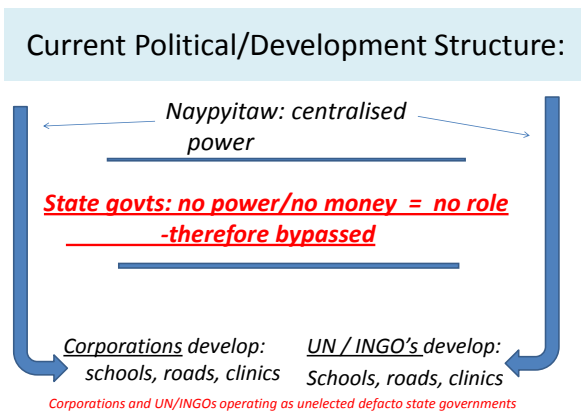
Current Political/Development Structure:

Naypyitaw: centralised power

State govts: no power/no money = no role -therefore bypassed

Corporations develop: schools, roads, clinics

UN / INGO's develop: Schools, roads, clinics

Corporations and UN/INGOs operating as unelected defacto state governments